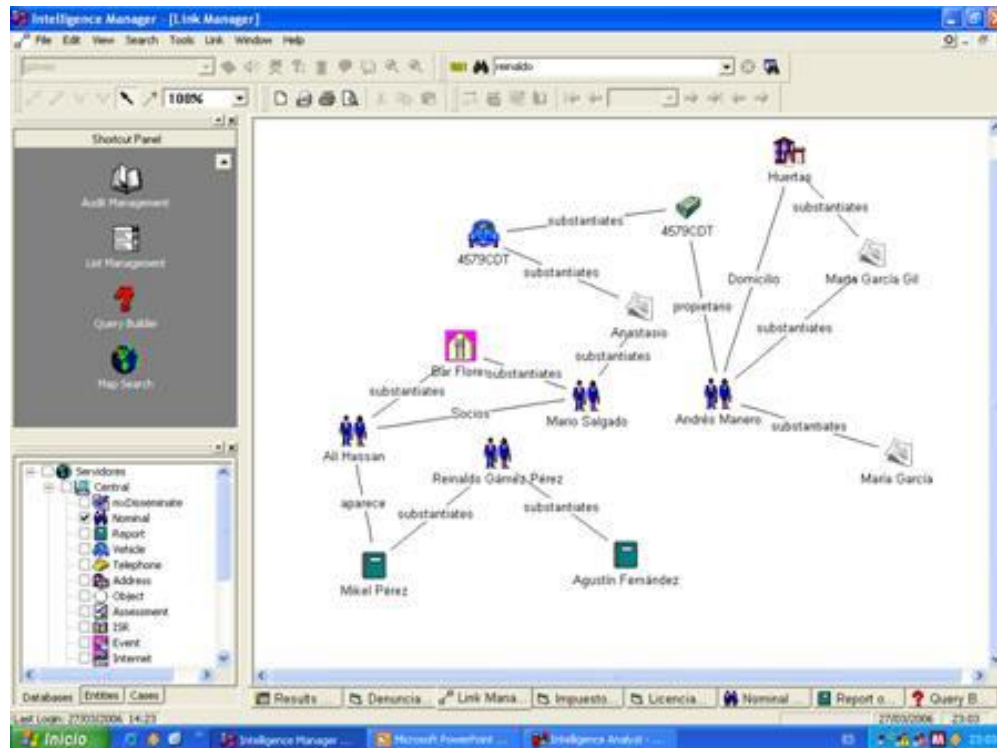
Intelligence Manager - [Link Manager]
File Edit View Search Tools Link Window Help
reinaldo
100%
Shortcut Panel
Audit Management
List Management
Query Builder
Map Search
Servidores
Central
noDisseminate
Nominal
Report
Vehicle
Telephone
Address
Object
Assessment
ISR
Event
Internet
Databases Entities Cases
Huertas
substantiates
4579CDT
substantiates
4579CDT
substantiates
Domicilio
Maria García Gil
propietario
Anastasio
substantiates
substantiates
Bar Flore substantiates
substantiates
Socios
Mario Salgado
Andrés Manero
substantiates
Ali Hassan
Reinaldo Gámez Pérez
María García
aparece
substantiates
substantiates
Mikel Pérez
Agustín Fernández
Results
Denuncia
Link Mana...
Impuesto...
Licencia...
Nominal
Report o...
Query B...
Last Login: 27/03/2006 14:23
27/03/2006 23:03
Inicio
Intelligence Manager ...
Microsoft PowerPoint ...
Intelligence Analyst ...